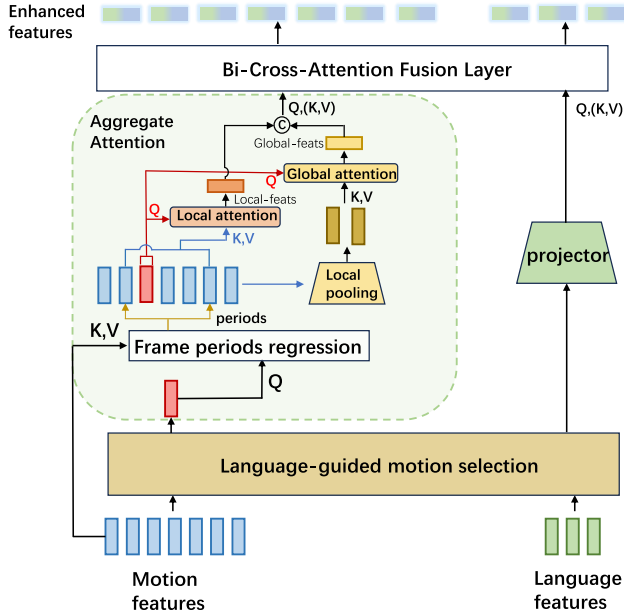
Enhanced features

Bi-Cross-Attention Fusion Layer

Q,(K,V)

Q,(K,V)

Aggregate Attention

C

Global-feats

Global attention

Q

Local-feats

K,V

Q

Local attention

K,V

Local pooling

projector

periods

K,V

Frame periods regression

Q

Language-guided motion selection

Motion features

Language features